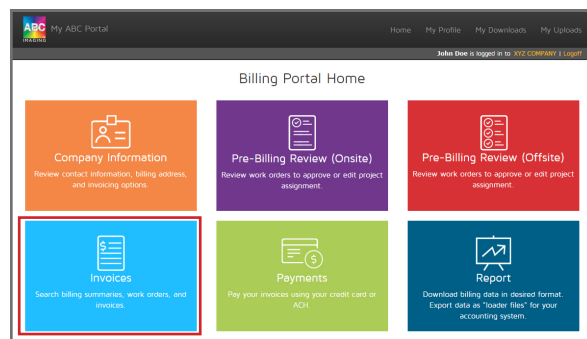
ABC IMAGING My ABC Portal

Home My Profile My Downloads My Uploads

John Doe is logged in to XYZ COMPANY | Logoff

Billing Portal Home

Company Information
Review contact information, billing address, and invoicing options.

Pre-Billing Review (Onsite)
Review work orders to approve or edit project assignment.

Pre-Billing Review (Offsite)
Review work orders to approve or edit project assignment.

Invoices
Search billing summaries, work orders, and invoices.

Payments
Pay your invoices using your credit card or ACH.

Report
Download billing data in desired format. Export data as "loader files" for your accounting system.